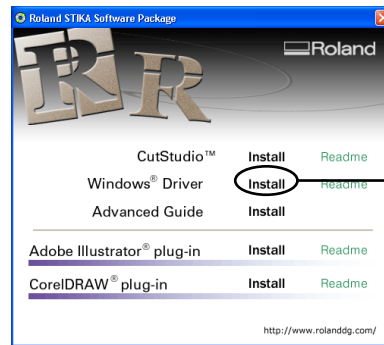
Roland STIKA Software Package

Roland

CutStudio™ Install Readme

Windows® Driver Install Readme

Advanced Guide Install

Adobe Illustrator® plug-in Install Readme

CorelDRAW® plug-in Install Readme

http://www.rolanddg.com/